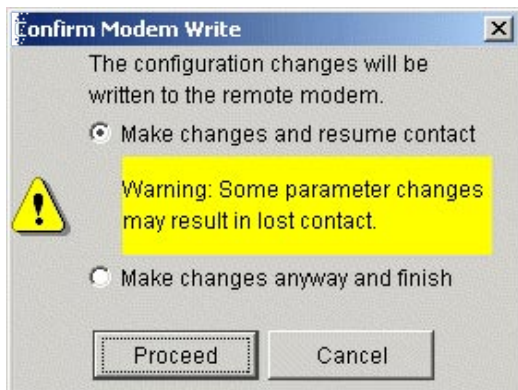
Confirm Modem Write

The configuration changes will be written to the remote modem.

Make changes and resume contact

Warning: Some parameter changes may result in lost contact.

Make changes anyway and finish

Proceed

Cancel